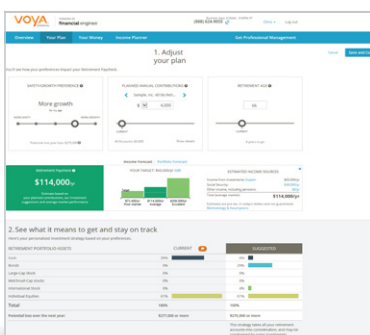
VOYA financial engines

(888) 616-9002

Overview | Your Plan | Your Money | Income Planner | Get Professional Management

1. Adjust your plan

SAFETY/GROWTH PREFERENCE
More growth

PLANNED ANNUAL CONTRIBUTIONS

$ 6,000

RETIREMENT AGE

65

Retirement Paycheck
$114,000/yr

Income Forecast | Portfolio Forecast

YOUR TARGET: $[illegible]

ESTIMATED INCOME SOURCES

$114,000/yr

2. See what it means to get and stay on track

RETIREMENT PORTFOLIO ASSETS | CURRENT | SUGGESTED

| | CURRENT | SUGGESTED |
|---|---|---|
| Cash | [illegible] | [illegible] |
| Bonds | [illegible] | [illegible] |
| Large Cap Stock | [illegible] | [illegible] |
| Mid/Small Cap Stock | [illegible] | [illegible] |
| International Stock | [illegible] | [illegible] |
| Individual Equities | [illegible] | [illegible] |
| Total | 100% | 100% |